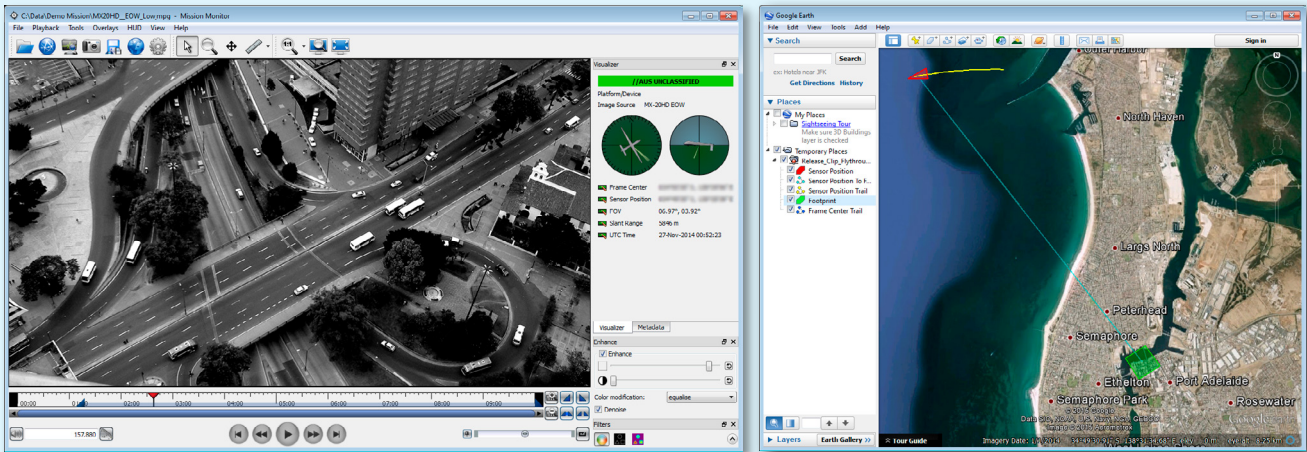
C:\Data\Demo Mission\MX20HD_EOW_Low.mpg - Mission Monitor

File Playback Tools Overlays HUD View Help

Visualizer

//AUS UNCLASSIFIED

Platform/Device

Image Source MX-20HD EOW

Frame Center

Sensor Position

FOV 06.97°, 03.92°

Slant Range 5846 m

UTC Time 27-Nov-2014 00:52:23

Visualizer MetaData

Enhance

Enhance

Color modification: equalise

Denoise

Filters

00:00 01:00 02:00 03:00 04:00 05:00 06:00 07:00 08:00 09:00

157.880

Google Earth

File Edit View Tools Add Help

Search

Search

ex: Hotels near JFK

Get Directions History

Places

My Places

Sightseeing Tour

Make sure 3D Buildings layer is checked

Temporary Places

Release_Clip_Hythrou...

Sensor Position

Sensor Position To F...

Sensor Position Trail

Footprint

Frame Center Trail

Layers

Earth Gallery »

Sign in

Outer Harbor

North Haven

Largs North

Peterhead

Semaphore

Ethelton

Port Adelaide

Semaphore Park

Rosewater

© 2015 Google

Data SIO, NOAA, U.S. Navy, NGA, GEBCO

Image © 2015 Airbus

Google

Tour Guide

Imagery Date: 1/1/2014 34°49'30.95" S 138°29'36.68" E elev 0 m eye alt 8.25 km